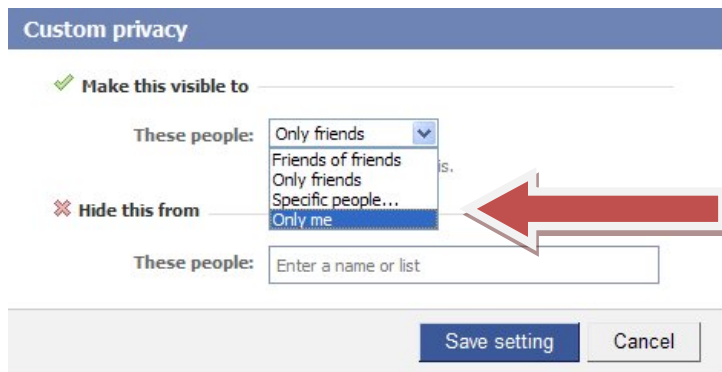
Custom privacy

Make this visible to

These people: Only friends

Friends of friends
Only friends
Specific people...
Only me

is.

Hide this from

These people: Enter a name or list

Save setting Cancel